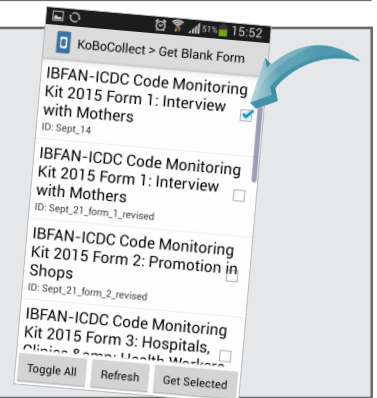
51% 15:52

KoBoCollect > Get Blank Form

IBFAN-ICDC Code Monitoring Kit 2015 Form 1: Interview with Mothers
ID: Sept_14

IBFAN-ICDC Code Monitoring Kit 2015 Form 1: Interview with Mothers
ID: Sept_21_form_1_revised

IBFAN-ICDC Code Monitoring Kit 2015 Form 2: Promotion in Shops
ID: Sept_21_form_2_revised

IBFAN-ICDC Code Monitoring Kit 2015 Form 3: Hospitals, Clinics &amp; Health Workers

Toggle All
Refresh
Get Selected